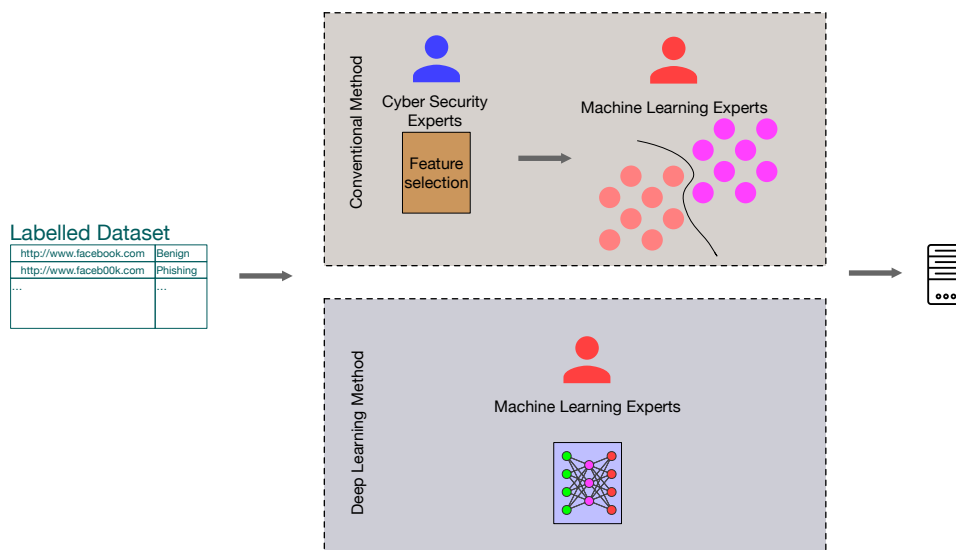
Labelled Dataset

| http://www.facebook.com | Benign |
|---|---|
| http://www.faceb00k.com | Phishing |
| ... | ... |

Conventional Method

Cyber Security Experts

Feature selection

Machine Learning Experts

Deep Learning Method

Machine Learning Experts